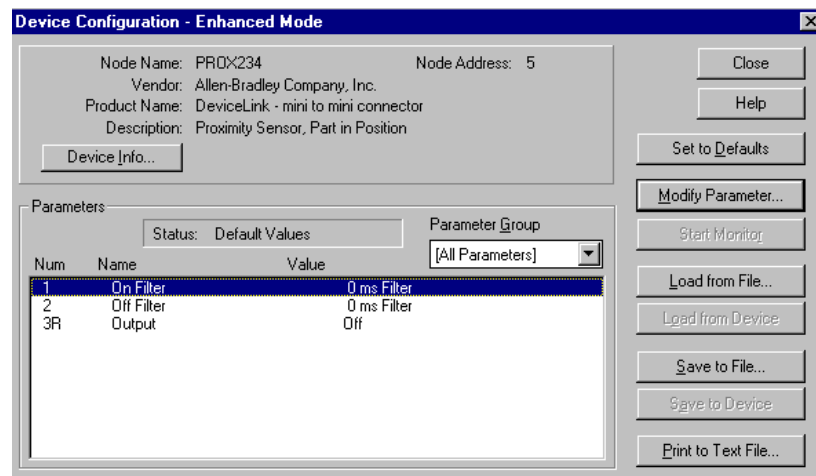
Device Configuration - Enhanced Mode

Node Name: PROX234
Node Address: 5
Vendor: Allen-Bradley Company, Inc.
Product Name: DeviceLink - mini to mini connector
Description: Proximity Sensor, Part in Position

Device Info...

Close
Help
Set to Defaults
Modify Parameter...
Start Monitor
Load from File...
Load from Device
Save to File...
Save to Device
Print to Text File...

Parameters
Status: Default Values
Parameter Group
[All Parameters]

| Num | Name | Value |
|---|---|---|
| 1 | On Filter | 0 ms Filter |
| 2 | Off Filter | 0 ms Filter |
| 3R | Output | Off |